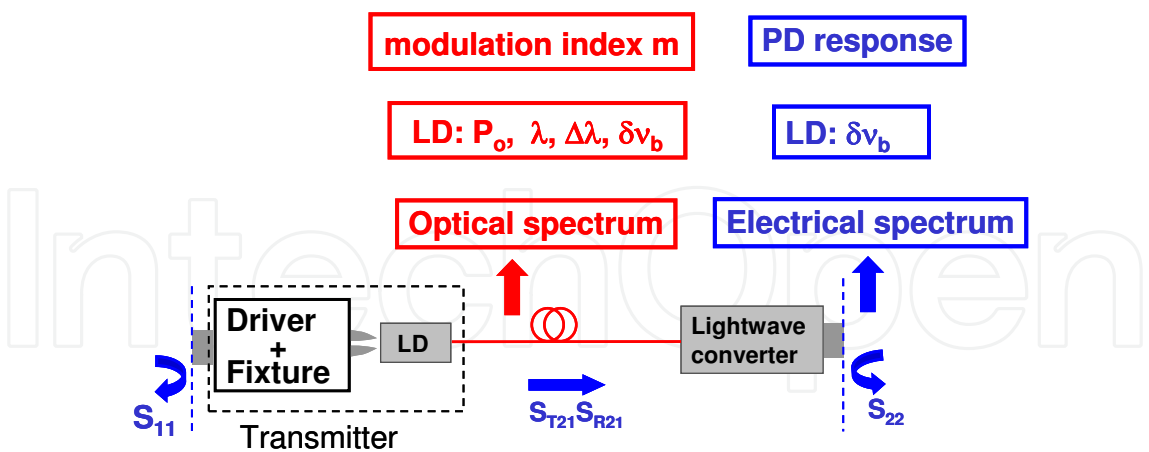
modulation index m

PD response

LD: $P_o$, $\lambda$, $\Delta\lambda$, $\delta\nu_b$

LD: $\delta\nu_b$

Optical spectrum

Electrical spectrum

IntechOpen

Driver + Fixture

LD

Lightwave converter

$S_{11}$

$S_{T21}S_{R21}$

$S_{22}$

Transmitter